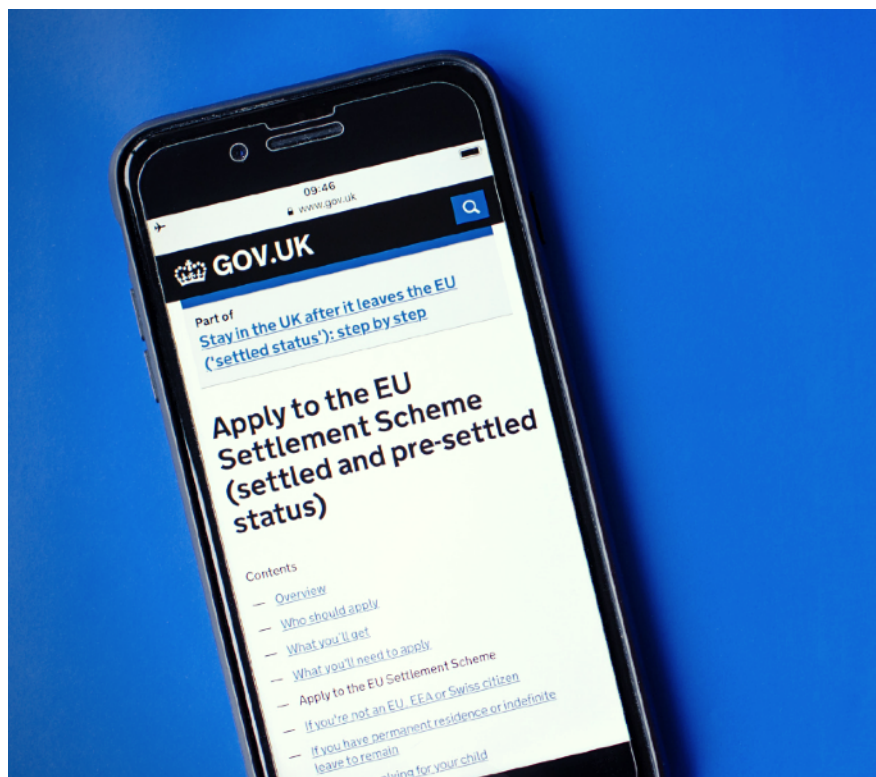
09:46
www.gov.uk

GOV.UK

Part of
Stay in the UK after it leaves the EU ('settled status'): step by step

Apply to the EU Settlement Scheme (settled and pre-settled status)

Contents
— Overview
— Who should apply
— What you'll get
— What you'll need to apply
— Apply to the EU Settlement Scheme
— If you're not an EU, EEA or Swiss citizen
— If you have permanent residence or indefinite leave to remain
— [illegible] for your child